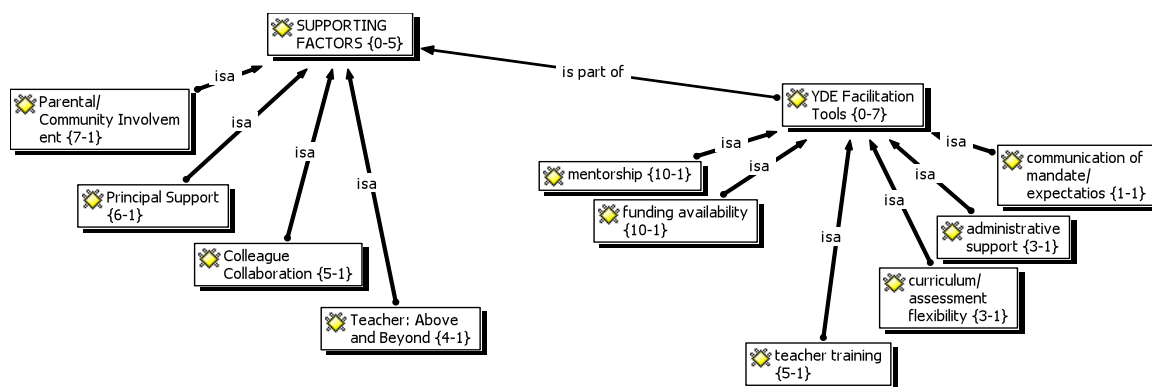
SUPPORTING FACTORS {0-5}

is part of

YDE Facilitation Tools {0-7}

isa

Parental/ Community Involvement {7-1}

isa

Principal Support {6-1}

isa

Colleague Collaboration {5-1}

isa

Teacher: Above and Beyond {4-1}

isa

mentorship {10-1}

isa

funding availability {10-1}

isa

teacher training {5-1}

isa

curriculum/ assessment flexibility {3-1}

isa

administrative support {3-1}

isa

communication of mandate/ expectatios {1-1}